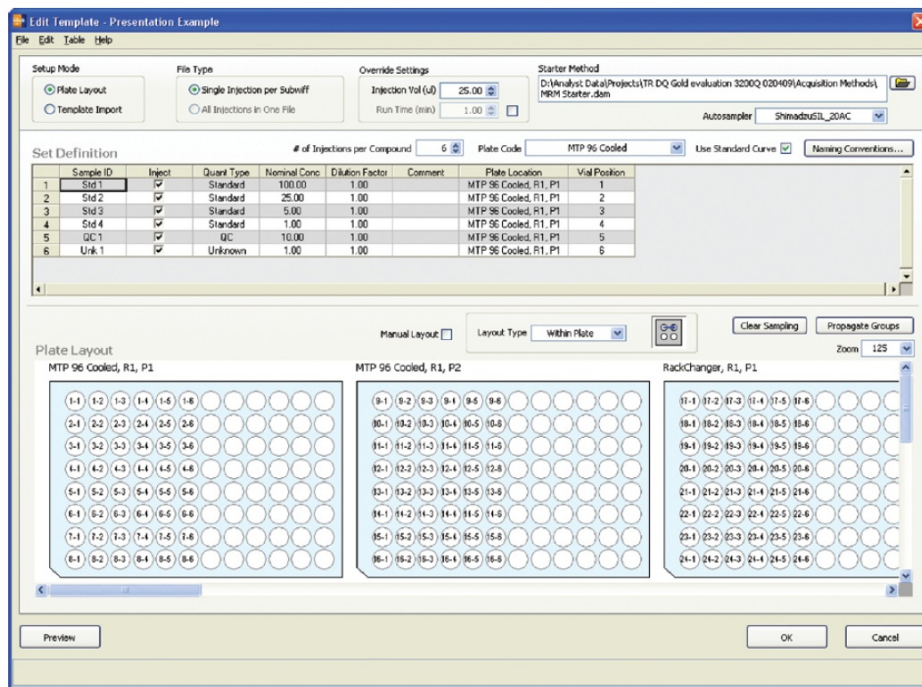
Edit Template - Presentation Example

File Edit Table Help

Setup Mode
Plate Layout
Template Import

File Type
Single Injection per Subwiff
All Injections in One File

Override Settings
Injection Vol (ul) 25.00
Run Time (min) 1.00

Starter Method
D:\Analyst Data\Projects\TR DQ Gold evaluation 3200Q 020409\Acquisition Methods\MRM Starter.dam

Autosampler ShimadzuSIL_20AC

Set Definition

# of Injections per Compound 6
Plate Code MTP 96 Cooled
Use Standard Curve
Naming Conventions...

| | Sample ID | Inject | Quant Type | Nominal Conc | Dilution Factor | Comment | Plate Location | Vial Position |
|---|---|---|---|---|---|---|---|---|
| 1 | Std 1 | ☑ | Standard | 100.00 | 1.00 | | MTP 96 Cooled, R1, P1 | 1 |
| 2 | Std 2 | ☑ | Standard | 25.00 | 1.00 | | MTP 96 Cooled, R1, P1 | 2 |
| 3 | Std 3 | ☑ | Standard | 5.00 | 1.00 | | MTP 96 Cooled, R1, P1 | 3 |
| 4 | Std 4 | ☑ | Standard | 1.00 | 1.00 | | MTP 96 Cooled, R1, P1 | 4 |
| 5 | QC 1 | ☑ | QC | 10.00 | 1.00 | | MTP 96 Cooled, R1, P1 | 5 |
| 6 | Unk 1 | ☑ | Unknown | 1.00 | 1.00 | | MTP 96 Cooled, R1, P1 | 6 |

Manual Layout
Layout Type Within Plate
Clear Sampling
Propagate Groups

Plate Layout
Zoom 125

MTP 96 Cooled, R1, P1
1-1 1-2 1-3 1-4 1-5 1-6
2-1 2-2 2-3 2-4 2-5 2-6
3-1 3-2 3-3 3-4 3-5 3-6
4-1 4-2 4-3 4-4 4-5 4-6
5-1 5-2 5-3 5-4 5-5 5-6
6-1 6-2 6-3 6-4 6-5 6-6
7-1 7-2 7-3 7-4 7-5 7-6
8-1 8-2 8-3 8-4 8-5 8-6

MTP 96 Cooled, R1, P2
9-1 9-2 9-3 9-4 9-5 9-6
10-1 10-2 10-3 10-4 10-5 10-6
11-1 11-2 11-3 11-4 11-5 11-6
12-1 12-2 12-3 12-4 12-5 12-6
13-1 13-2 13-3 13-4 13-5 13-6
14-1 14-2 14-3 14-4 14-5 14-6
15-1 15-2 15-3 15-4 15-5 15-6
16-1 16-2 16-3 16-4 16-5 16-6

RackChanger, R1, P1
17-1 17-2 17-3 17-4 17-5 17-6
18-1 18-2 18-3 18-4 18-5 18-6
19-1 19-2 19-3 19-4 19-5 19-6
20-1 20-2 20-3 20-4 20-5 20-6
21-1 21-2 21-3 21-4 21-5 21-6
22-1 22-2 22-3 22-4 22-5 22-6
23-1 23-2 23-3 23-4 23-5 23-6
24-1 24-2 24-3 24-4 24-5 24-6

Preview
OK
Cancel